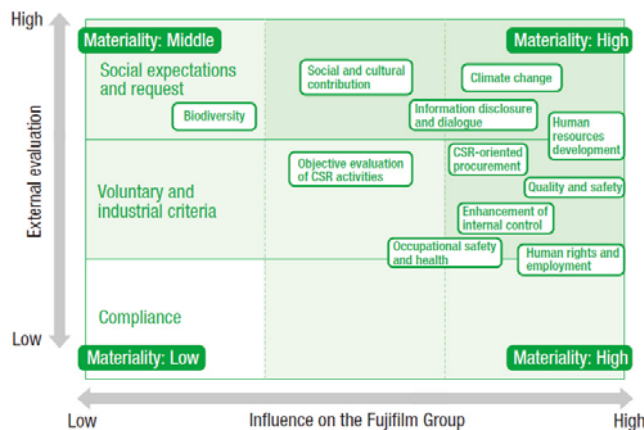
High

Low

External evaluation

Materiality: Middle

Materiality: High

Social expectations and request

Voluntary and industrial criteria

Compliance

Materiality: Low

Materiality: High

Biodiversity

Social and cultural contribution

Climate change

Information disclosure and dialogue

Human resources development

Objective evaluation of CSR activities

CSR-oriented procurement

Quality and safety

Enhancement of internal control

Occupational safety and health

Human rights and employment

Low

Influence on the Fujifilm Group

High